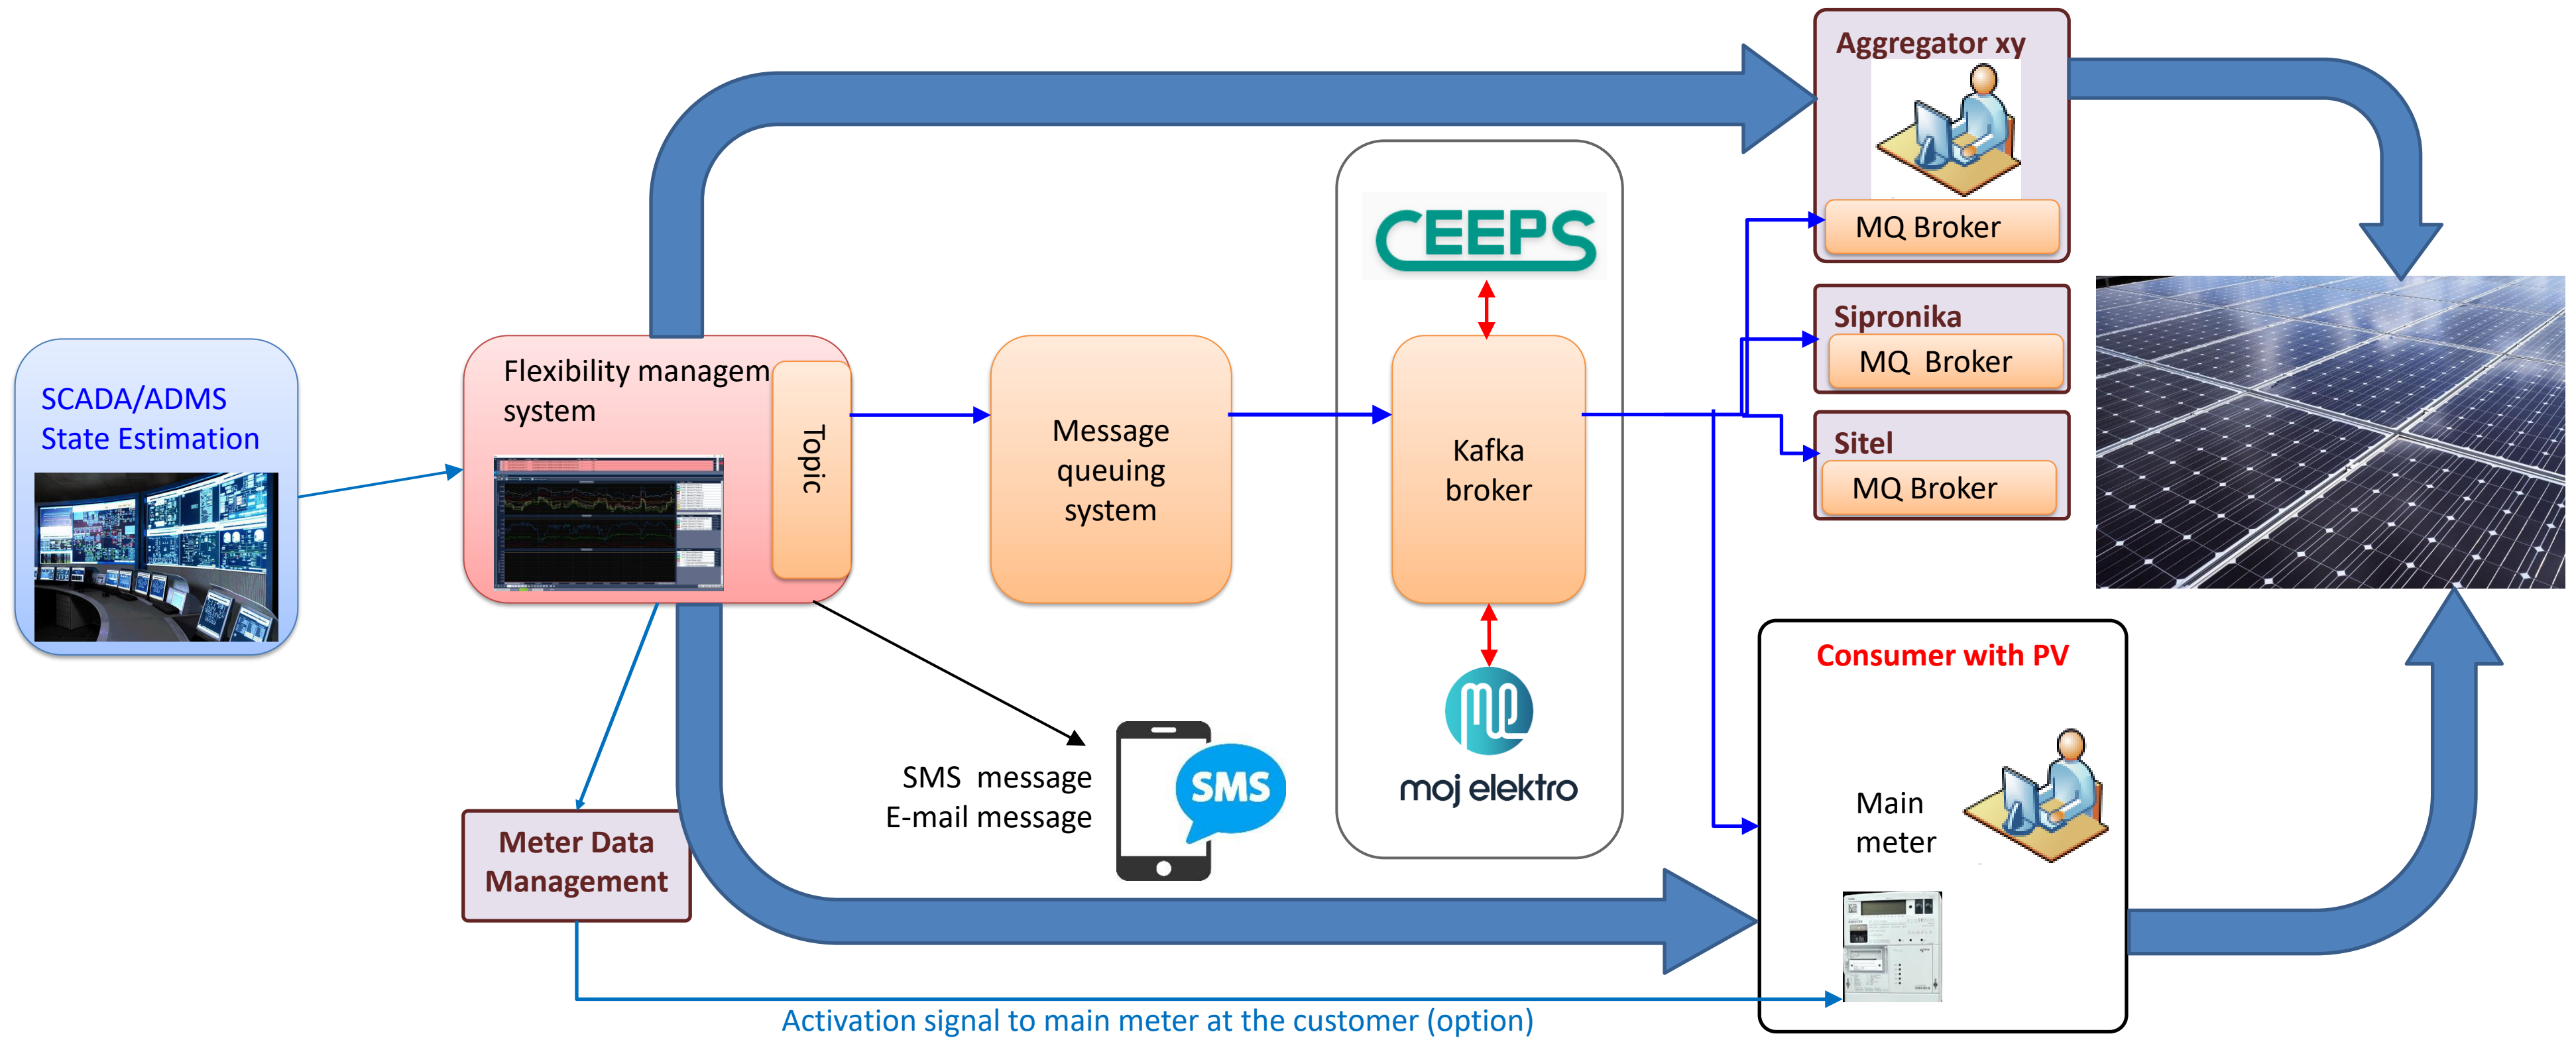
SCADA/ADMS
State Estimation

Flexibility managem
system

Topic

Message queuing system

CEEPS

Kafka broker

moj elektro

Aggregator xy

MQ Broker

Sipronika

MQ Broker

Sitel

MQ Broker

Consumer with PV

Main meter

SMS message
E-mail message

SMS

Meter Data Management

Activation signal to main meter at the customer (option)